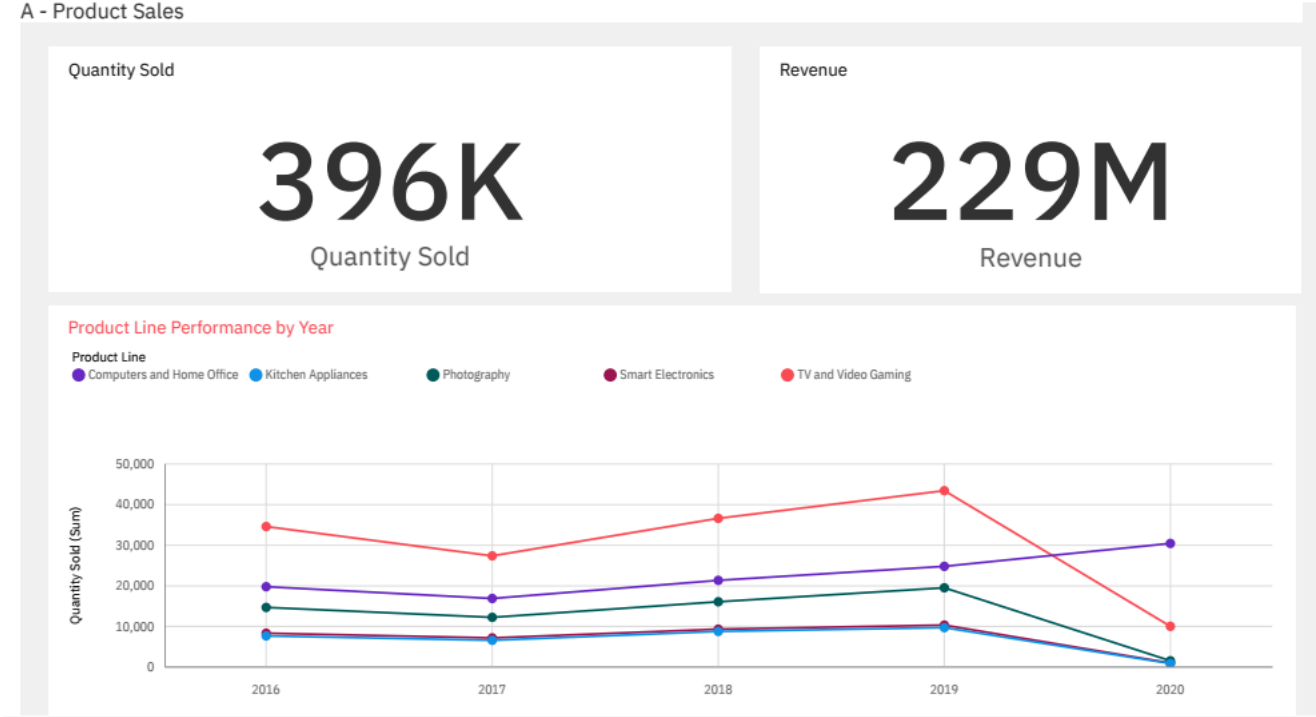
A - Product Sales

Quantity Sold

396K

Quantity Sold

Revenue

229M

Revenue

Product Line Performance by Year

Product Line

Computers and Home Office
Kitchen Appliances
Photography
Smart Electronics
TV and Video Gaming

Quantity Sold (Sum)

50,000
40,000
30,000
20,000
10,000
0

2016
2017
2018
2019
2020